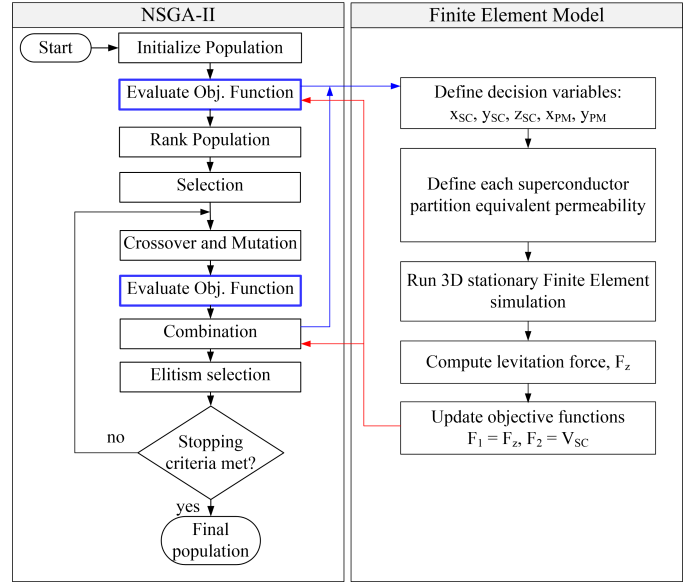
NSGA-II

Start

Initialize Population

Evaluate Obj. Function

Rank Population

Selection

Crossover and Mutation

Evaluate Obj. Function

Combination

Elitism selection

Stopping criteria met?

no

yes

Final population

Finite Element Model

Define decision variables: $x_{SC}$, $y_{SC}$, $z_{SC}$, $x_{PM}$, $y_{PM}$

Define each superconductor partition equivalent permeability

Run 3D stationary Finite Element simulation

Compute levitation force, $F_z$

Update objective functions $F_1 = F_z$, $F_2 = V_{SC}$